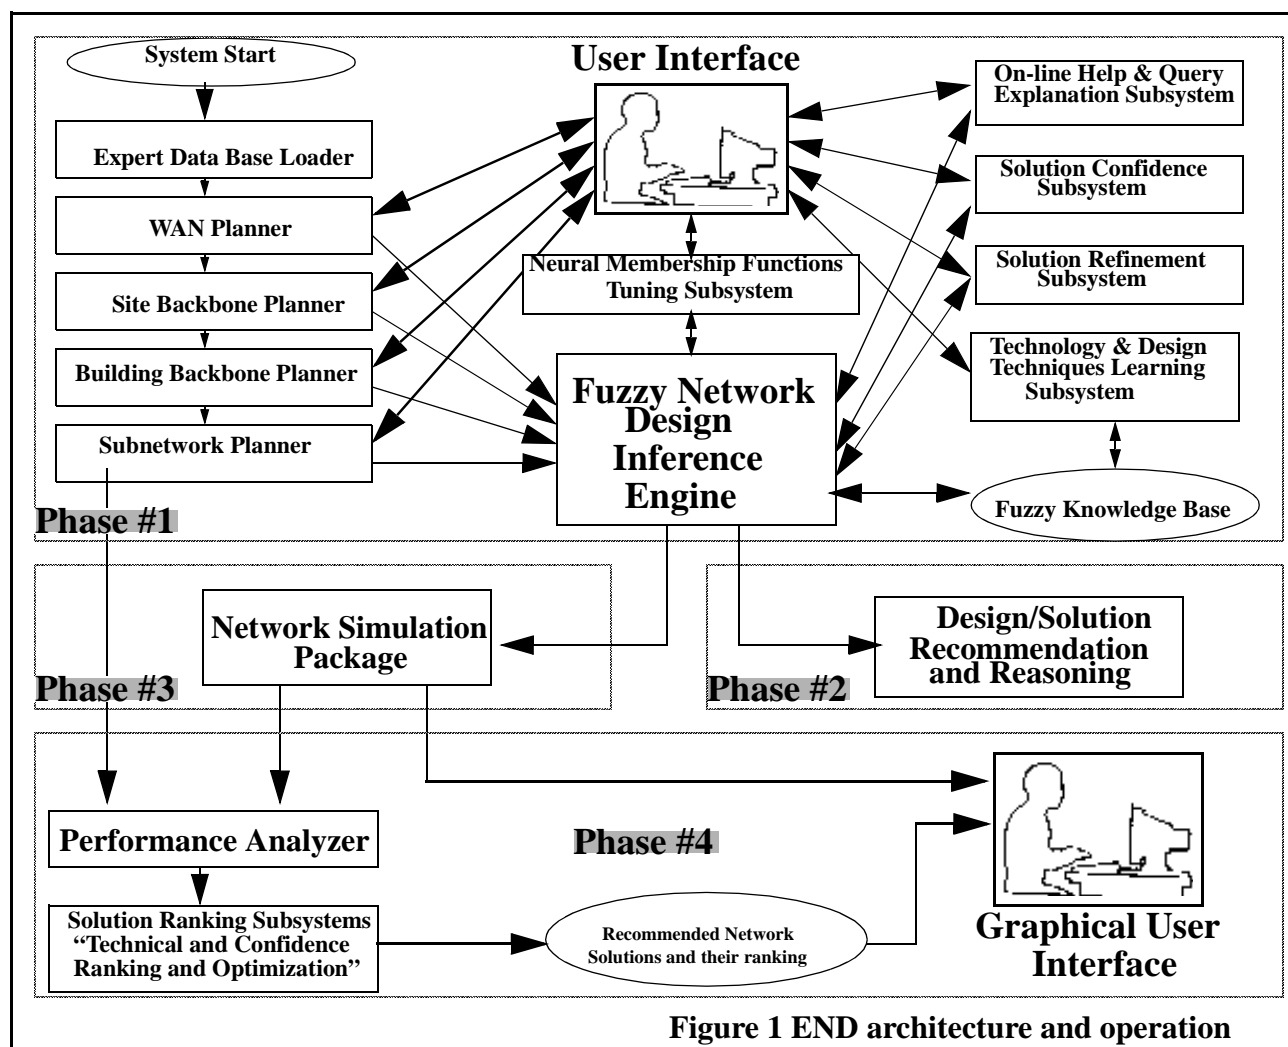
System Start

User Interface

On-line Help & Query Explanation Subsystem

Expert Data Base Loader

Solution Confidence Subsystem

WAN Planner

Solution Refinement Subsystem

Neural Membership Functions Tuning Subsystem

Site Backbone Planner

Technology & Design Techniques Learning Subsystem

Building Backbone Planner

Fuzzy Network Design Inference Engine

Subnetwork Planner

Fuzzy Knowledge Base

Phase #1

Network Simulation Package

Design/Solution Recommendation and Reasoning

Phase #3

Phase #2

Performance Analyzer

Phase #4

Solution Ranking Subsystems "Technical and Confidence Ranking and Optimization"

Recommended Network Solutions and their ranking

Graphical User Interface

Figure 1 END architecture and operation